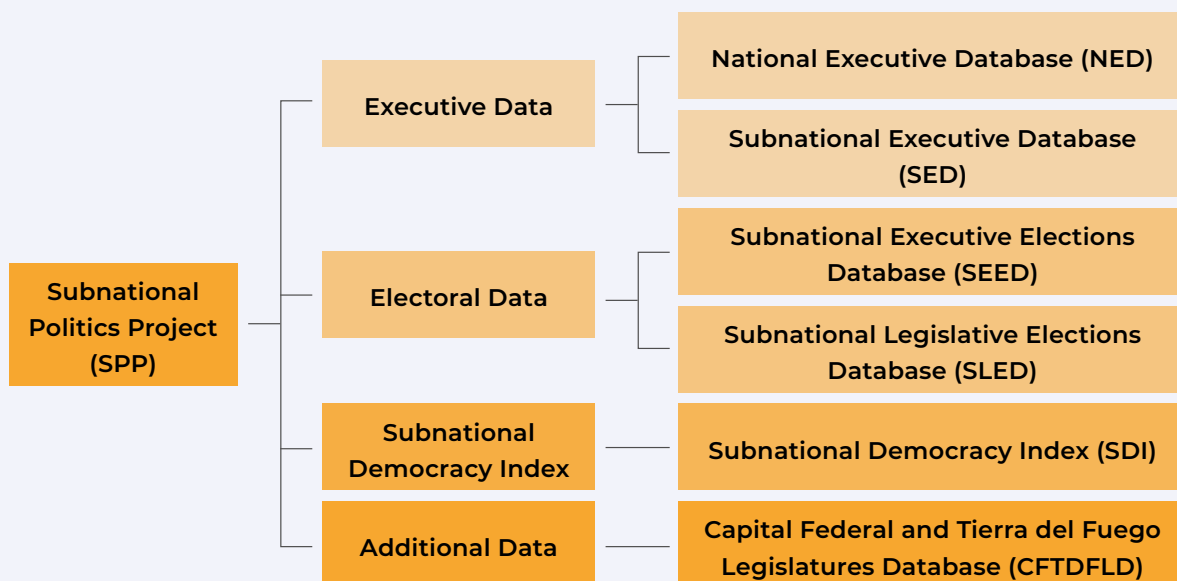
Subnational Politics Project (SPP)

Executive Data

National Executive Database (NED)

Subnational Executive Database (SED)

Electoral Data

Subnational Executive Elections Database (SEED)

Subnational Legislative Elections Database (SLED)

Subnational Democracy Index

Subnational Democracy Index (SDI)

Additional Data

Capital Federal and Tierra del Fuego Legislatures Database (CFTDFLD)